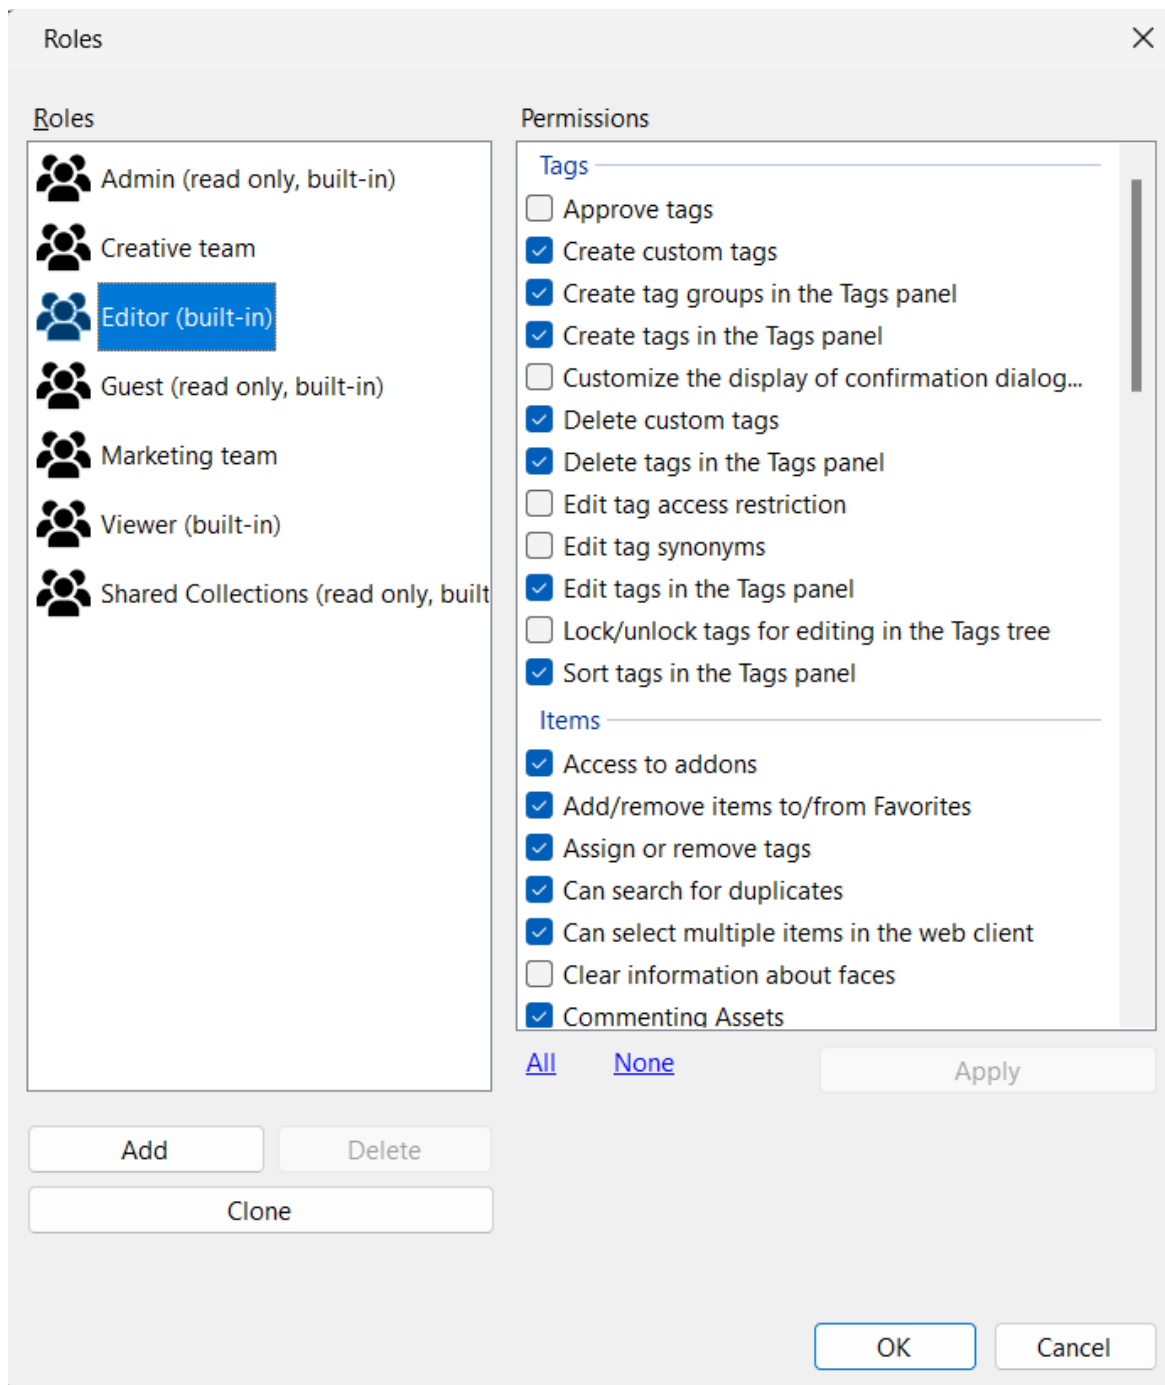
Roles

Roles

Admin (read only, built-in)
Creative team
Editor (built-in)
Guest (read only, built-in)
Marketing team
Viewer (built-in)
Shared Collections (read only, built

Permissions

Tags
Approve tags
Create custom tags
Create tag groups in the Tags panel
Create tags in the Tags panel
Customize the display of confirmation dialog...
Delete custom tags
Delete tags in the Tags panel
Edit tag access restriction
Edit tag synonyms
Edit tags in the Tags panel
Lock/unlock tags for editing in the Tags tree
Sort tags in the Tags panel

Items
Access to addons
Add/remove items to/from Favorites
Assign or remove tags
Can search for duplicates
Can select multiple items in the web client
Clear information about faces
Commenting Assets

All None Apply

Add Delete
Clone

OK Cancel